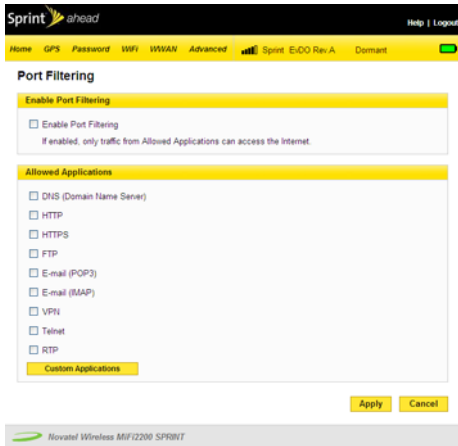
Sprint ahead

Help | Logout

Home GPS Password WiFi WWAN Advanced Sprint EvDO Rev.A Dormant

Port Filtering

Enable Port Filtering

Enable Port Filtering

If enabled, only traffic from Allowed Applications can access the Internet.

Allowed Applications

DNS (Domain Name Server)

HTTP

HTTPS

FTP

E-mail (POP3)

E-mail (IMAP)

VPN

Telnet

RTP

Custom Applications

Apply Cancel

Novatel Wireless MiFi2200 SPRINT